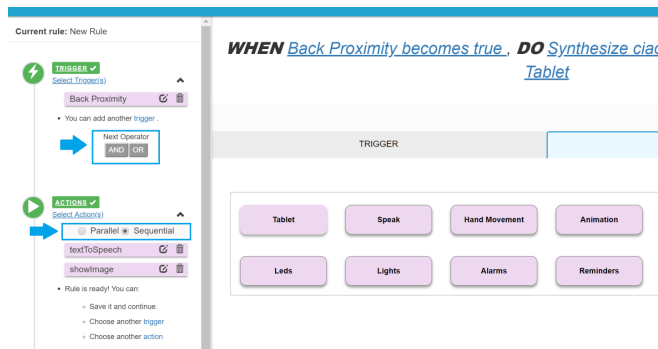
Current rule: New Rule

TRIGGER ✔
Select Trigger(s)

Back Proximity

• You can add another trigger .

Next Operator
AND OR

ACTIONS ✔
Select Action(s)

Parallel Sequential

textToSpeech

showImage

• Rule is ready! You can:

◦ Save it and continue.

◦ Choose another trigger

◦ Choose another action

WHEN Back Proximity becomes true , DO Synthesize cia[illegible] Tablet

TRIGGER

| Tablet | Speak | Hand Movement | Animation |
|---|---|---|---|
| Leds | Lights | Alarms | Reminders |